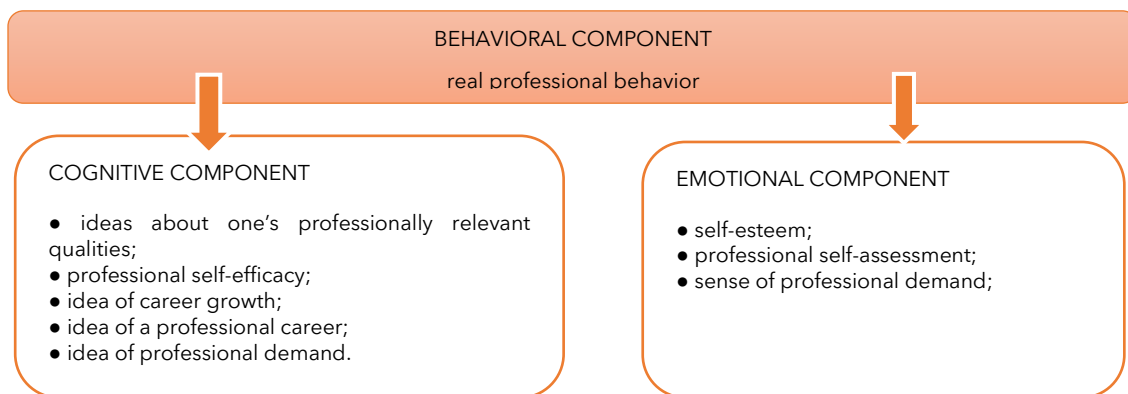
BEHAVIORAL COMPONENT

real professional behavior

COGNITIVE COMPONENT

● ideas about one's professionally relevant qualities;
● professional self-efficacy;
● idea of career growth;
● idea of a professional career;
● idea of professional demand.

EMOTIONAL COMPONENT

● self-esteem;
● professional self-assessment;
● sense of professional demand;